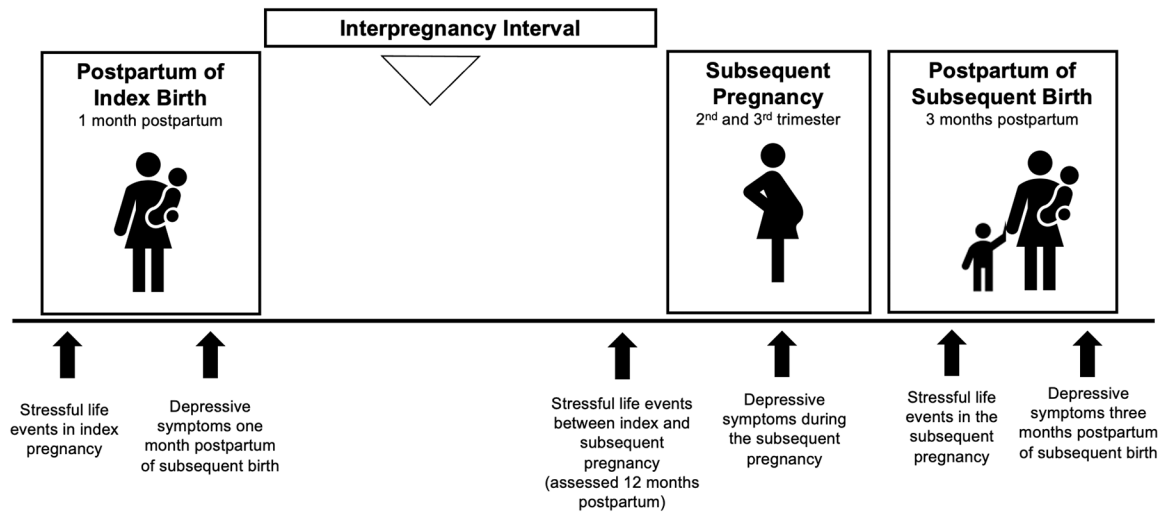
Interpregnancy Interval

Postpartum of Index Birth
1 month postpartum

Subsequent Pregnancy
2$^{nd}$ and 3$^{rd}$ trimester

Postpartum of Subsequent Birth
3 months postpartum

Stressful life events in index pregnancy

Depressive symptoms one month postpartum of subsequent birth

Stressful life events between index and subsequent pregnancy (assessed 12 months postpartum)

Depressive symptoms during the subsequent pregnancy

Stressful life events in the subsequent pregnancy

Depressive symptoms three months postpartum of subsequent birth